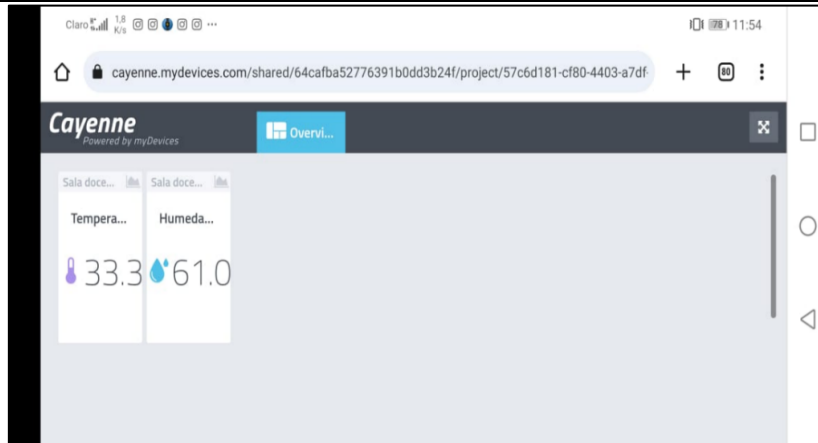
Claro 1,8 K/s ...
78 11:54

cayenne.mydevices.com/shared/64cafba52776391b0dd3b24f/project/57c6d181-cf80-4403-a7df-

80

Cayenne
Powered by myDevices

Overvi...

Sala doce...
Tempera...
33.3

Sala doce...
Humeda...
61.0